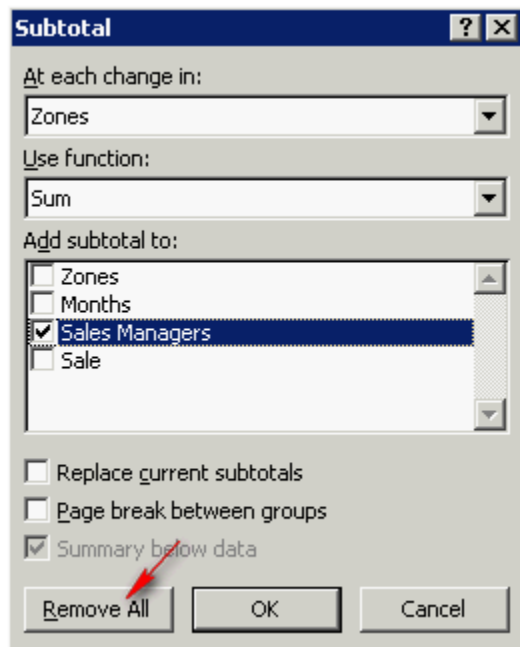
Subtotal

?

At each change in:

Zones

Use function:

Sum

Add subtotal to:

Zones

Months

Sales Managers

Sale

Replace current subtotals

Page break between groups

Summary below data

Remove All

OK

Cancel